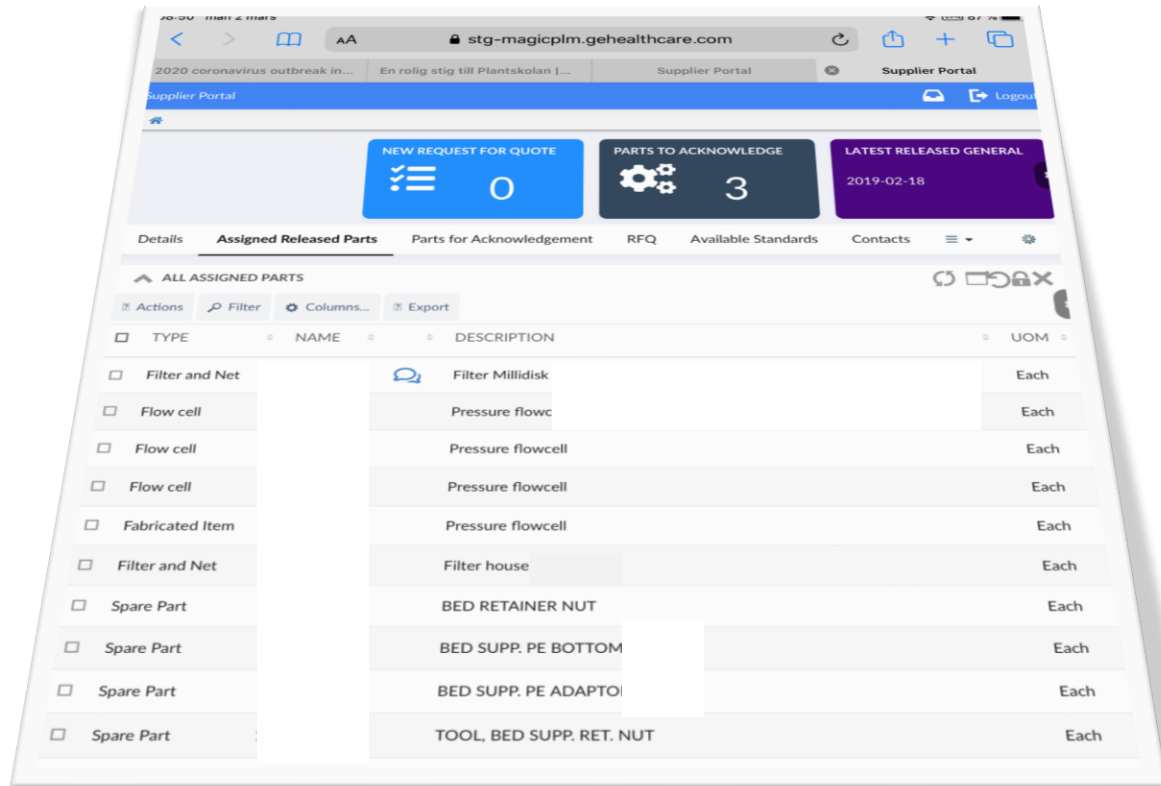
08:50 mån 2 mars 87 %

AA stg-magicplm.gehealthcare.com

2020 coronavirus outbreak in... | En rolig stig till Plantskolan |... | Supplier Portal | Supplier Portal

Supplier Portal Logout

NEW REQUEST FOR QUOTE
0

PARTS TO ACKNOWLEDGE
3

LATEST RELEASED GENERAL
2019-02-18

Details | Assigned Released Parts | Parts for Acknowledgement | RFQ | Available Standards | Contacts

ALL ASSIGNED PARTS

Actions | Filter | Columns... | Export

| TYPE | NAME | DESCRIPTION | UOM |
|---|---|---|---|
| Filter and Net | | Filter Millidisk | Each |
| Flow cell | | Pressure flowc | Each |
| Flow cell | | Pressure flowcell | Each |
| Flow cell | | Pressure flowcell | Each |
| Fabricated Item | | Pressure flowcell | Each |
| Filter and Net | | Filter house | Each |
| Spare Part | | BED RETAINER NUT | Each |
| Spare Part | | BED SUPP. PE BOTTOM | Each |
| Spare Part | | BED SUPP. PE ADAPTO | Each |
| Spare Part | | TOOL, BED SUPP. RET. NUT | Each |